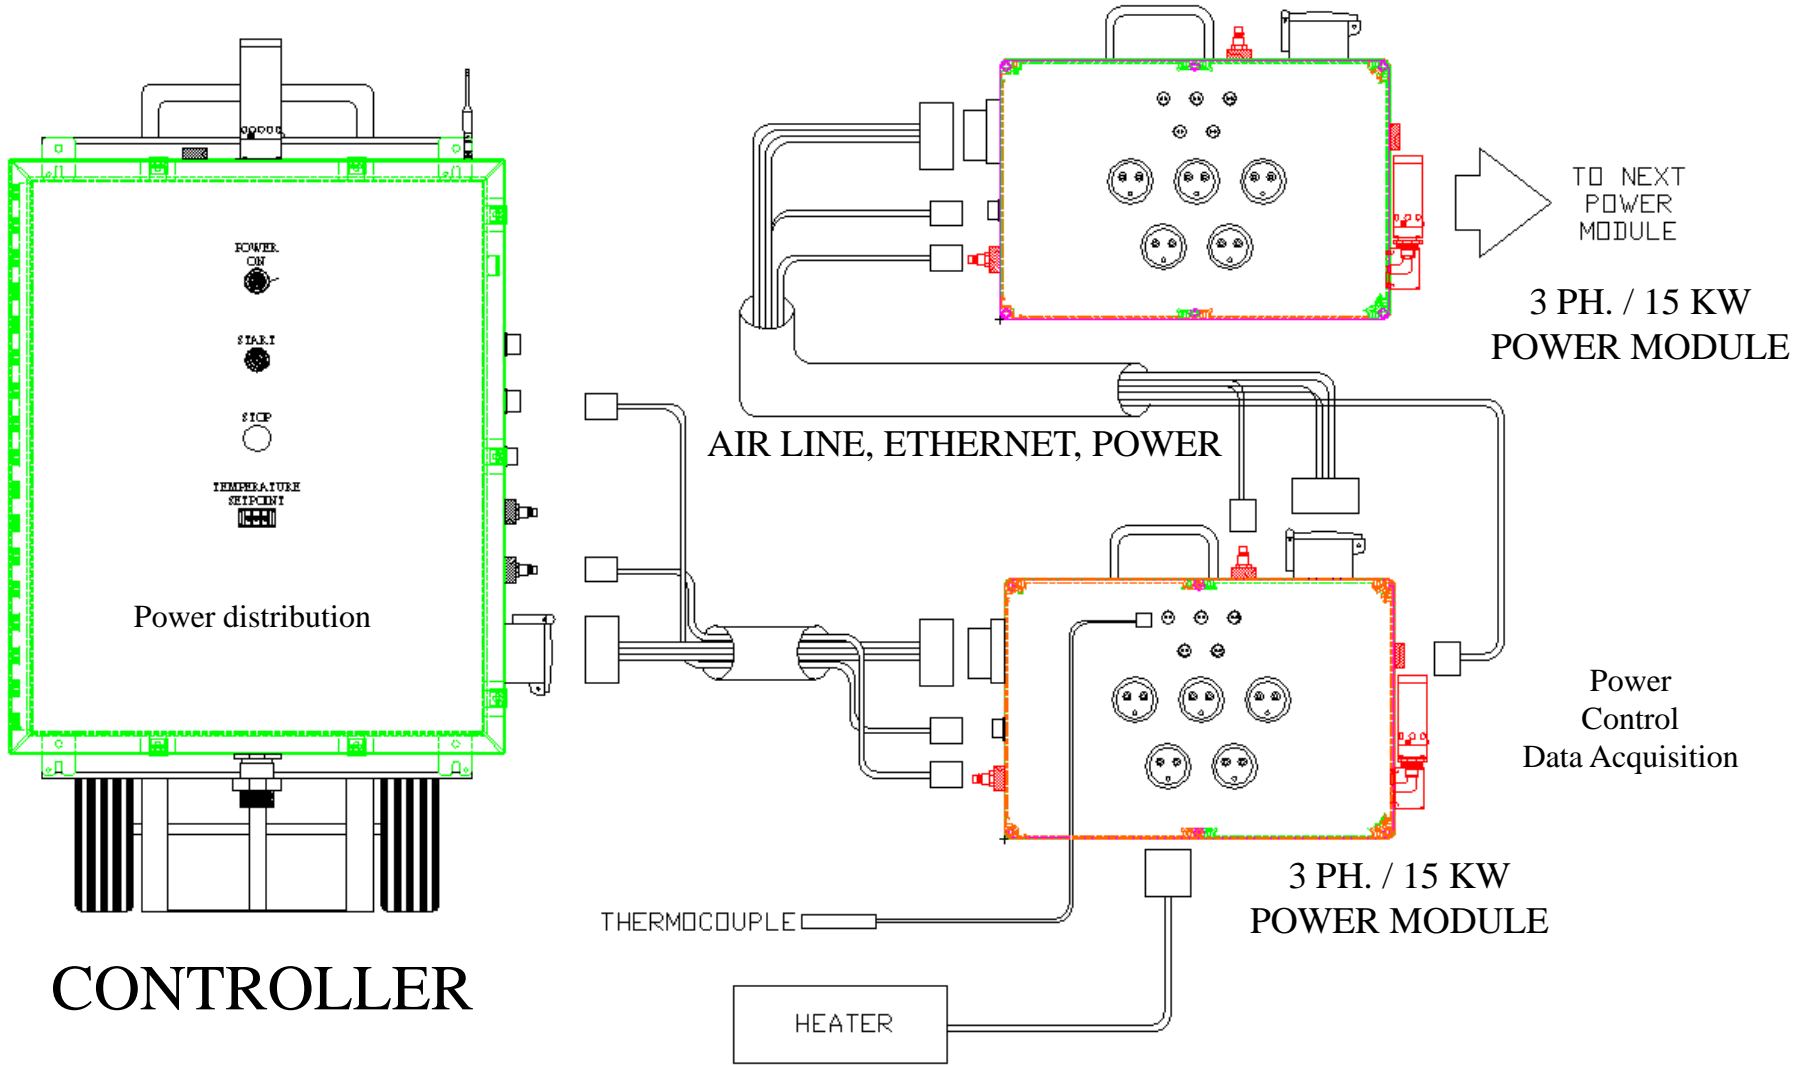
POWER ON

START

STOP

TEMPERATURE SETPOINT

Power distribution

CONTROLLER

TO NEXT POWER MODULE

3 PH. / 15 KW POWER MODULE

AIR LINE, ETHERNET, POWER

Power Control Data Acquisition

THERMOCOUPLE

3 PH. / 15 KW POWER MODULE

HEATER